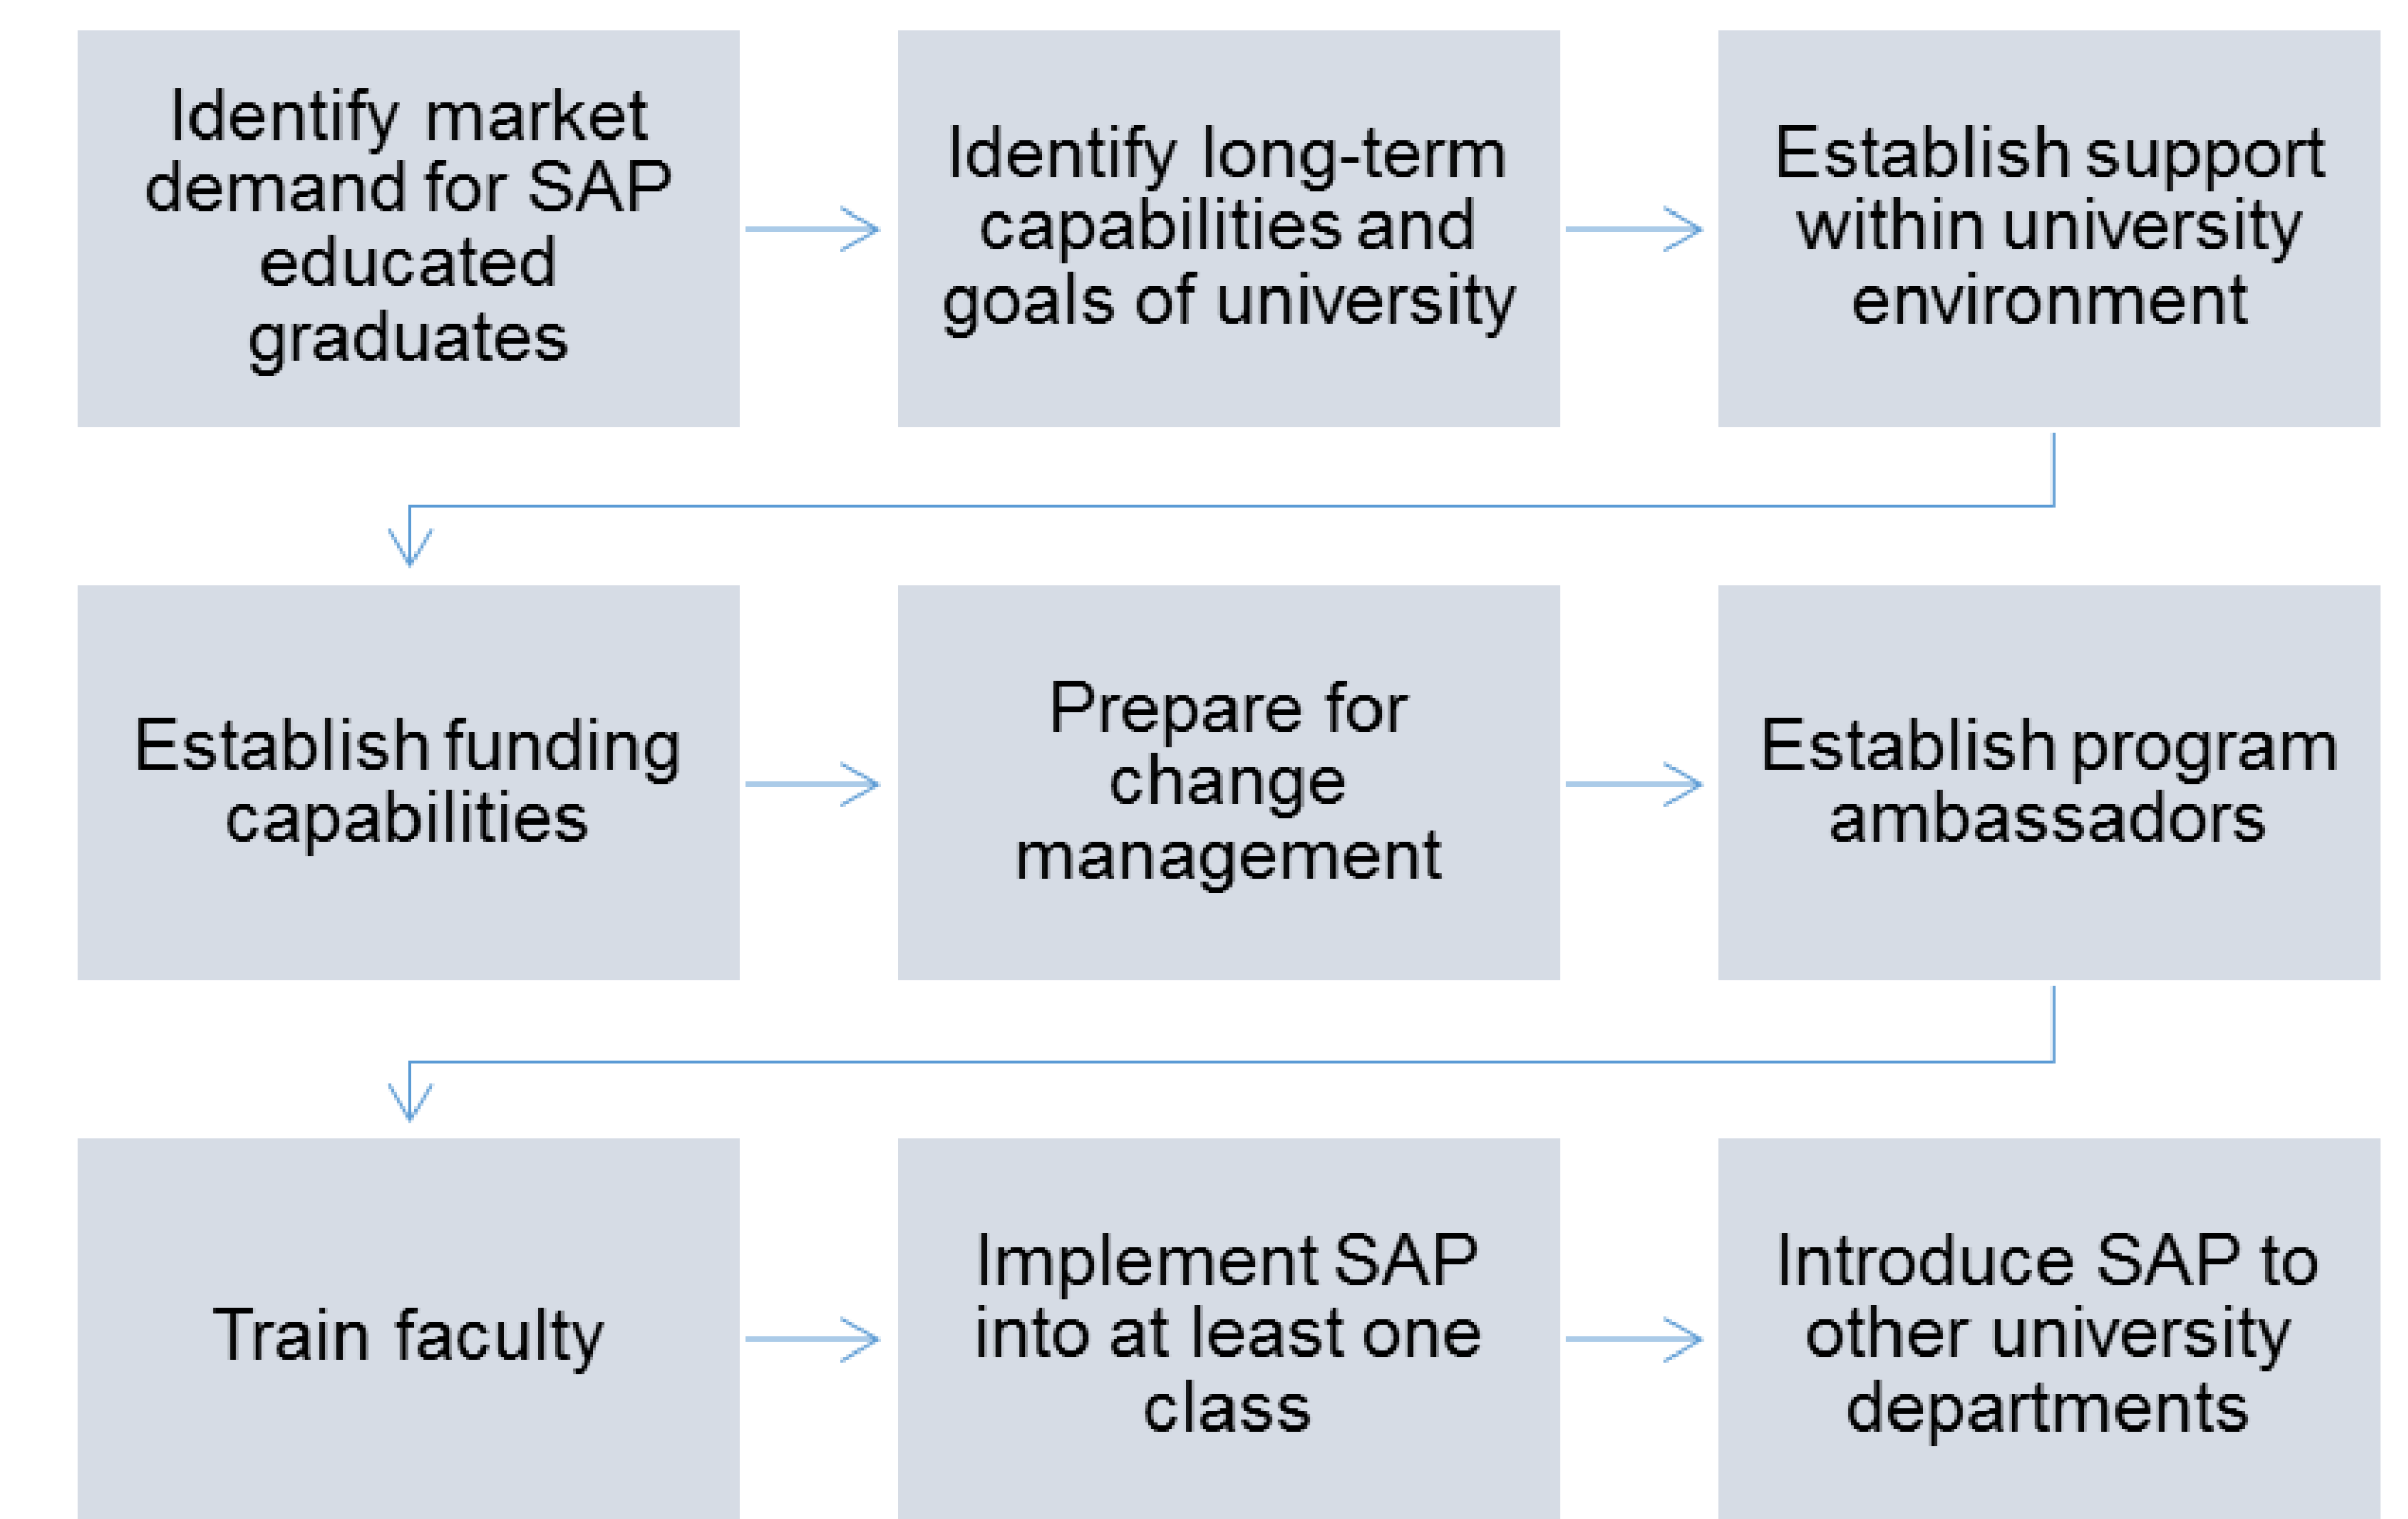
Identify market demand for SAP educated graduates

Identify long-term capabilities and goals of university

Establish support within university environment

Establish funding capabilities

Prepare for change management

Establish program ambassadors

Train faculty

Implement SAP into at least one class

Introduce SAP to other university departments